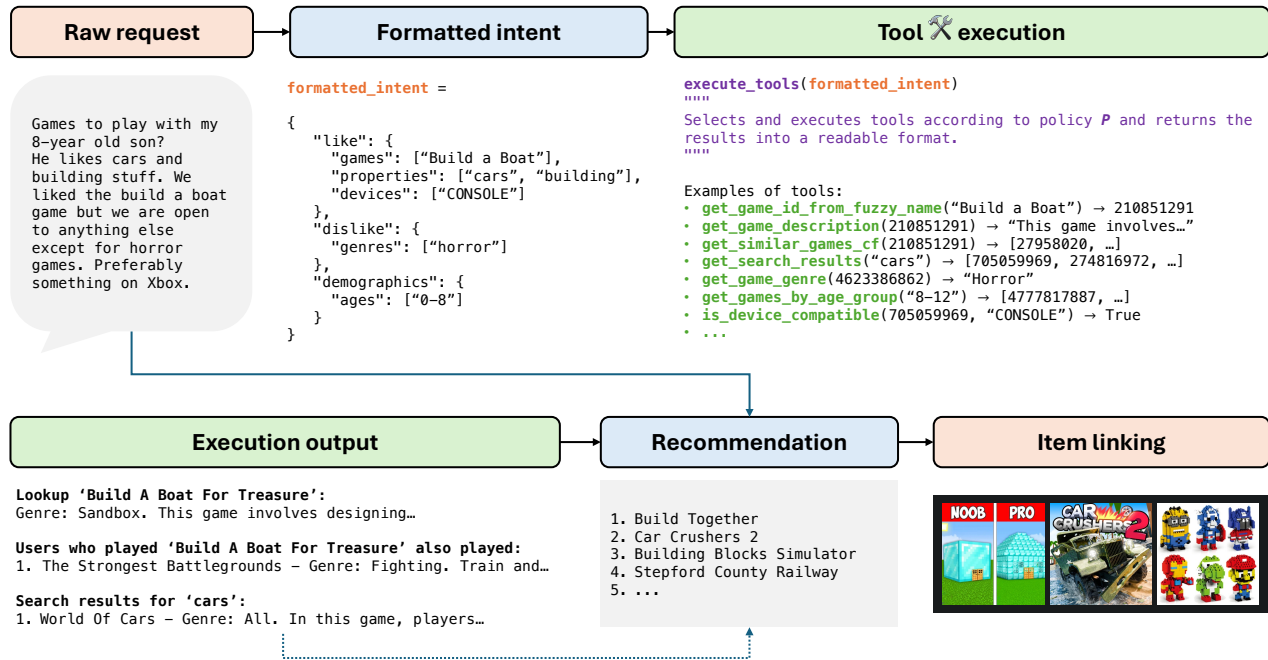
Raw request

Formatted intent

Tool 🛠 execution

Games to play with my 8-year old son? He likes cars and building stuff. We liked the build a boat game but we are open to anything else except for horror games. Preferably something on Xbox.

formatted_intent =

{
"like": {
"games": [“Build a Boat”],
"properties": [“cars”, “building”],
"devices": [“CONSOLE”]
},
"dislike": {
"genres": [“horror”]
},
"demographics": {
"ages": [“0–8”]
}
}

execute_tools(formatted_intent)
"""
Selects and executes tools according to policy $P$ and returns the results into a readable format.
"""

Examples of tools:
• get_game_id_from_fuzzy_name(“Build a Boat”) → 210851291
• get_game_description(210851291) → “This game involves…”
• get_similar_games_cf(210851291) → [27958020, …]
• get_search_results(“cars”) → [705059969, 274816972, …]
• get_game_genre(4623386862) → “Horror”
• get_games_by_age_group(“8–12”) → [4777817887, …]
• is_device_compatible(705059969, “CONSOLE”) → True
• ...

Execution output

Recommendation

Item linking

Lookup ‘Build A Boat For Treasure’:
Genre: Sandbox. This game involves designing…

Users who played ‘Build A Boat For Treasure’ also played:
1. The Strongest Battlegrounds – Genre: Fighting. Train and…

Search results for ‘cars’:
1. World Of Cars – Genre: All. In this game, players…

1. Build Together
2. Car Crushers 2
3. Building Blocks Simulator
4. Stepford County Railway
5. ...

NOOB PRO
CAR CRUSHERS 2